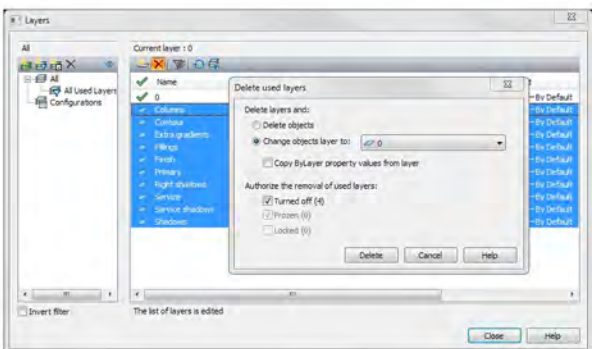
Layers

All

All
All Used Layers
Configurations

Current layer : 0

Name
0
Columns
Contour
Extra gradients
Fillings
Finish
Primary
Right shadows
Service
Service shadows
Shadows

By Default
By Default
By Default
By Default
By Default
By Default
By Default
By Default
By Default
By Default
By Default

Delete used layers

Delete layers and:
Delete objects
Change objects layer to: 0
Copy ByLayer property values from layer

Authorize the removal of used layers:
Turned off (4)
Frozen (0)
Locked (0)

Delete
Cancel
Help

Invert filter

The list of layers is edited

Close
Help